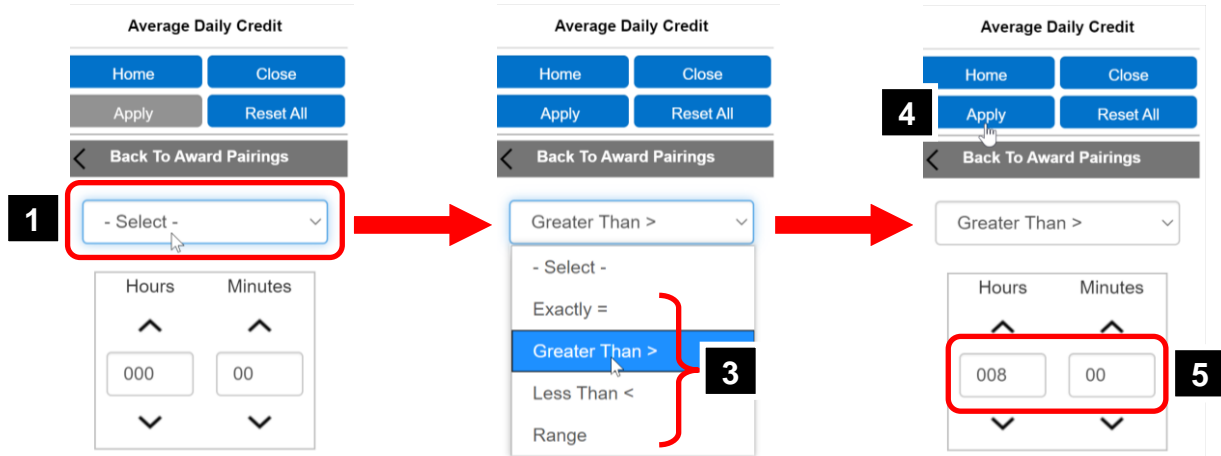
Average Daily Credit

Home
Close
Apply
Reset All

Back To Award Pairings

1

- Select -

Hours
Minutes

000
00

Average Daily Credit

Home
Close
Apply
Reset All

Back To Award Pairings

Greater Than >

- Select -
Exactly =
Greater Than >
Less Than <
Range

3

Average Daily Credit

Home
Close
4
Apply
Reset All

Back To Award Pairings

Greater Than >

Hours
Minutes

008
00

5